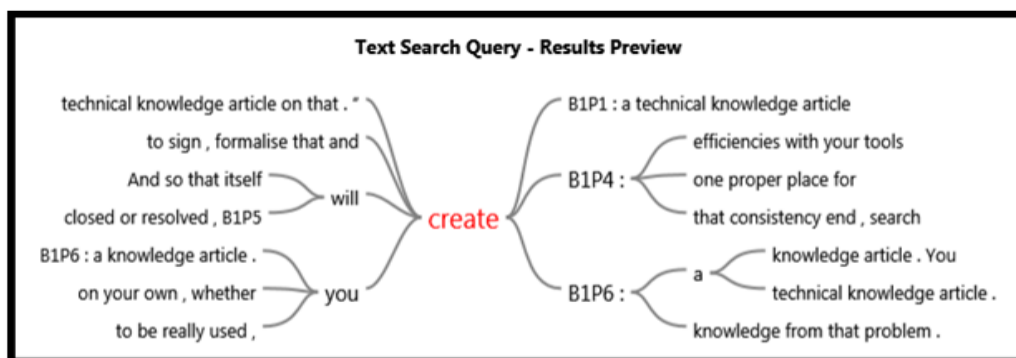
Text Search Query - Results Preview

technical knowledge article on that . "

to sign , formalise that and

And so that itself

will

closed or resolved , B1P5

B1P6 : a knowledge article .

you

on your own , whether

to be really used ,

create

B1P1 : a technical knowledge article

B1P4 :

efficiencies with your tools

one proper place for

that consistency end , search

B1P6 :

a

knowledge article . You

technical knowledge article .

knowledge from that problem .